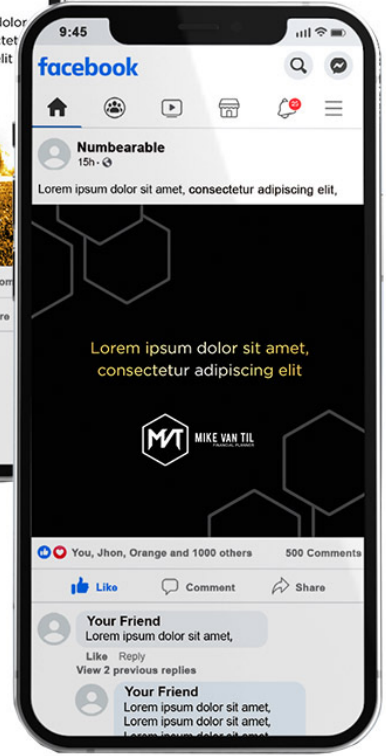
olor
tet
lit

om
re

9:45

facebook

25

Numbearable
15h · 

Lorem ipsum dolor sit amet, consectetur adipiscing elit,

Lorem ipsum dolor sit amet, consectetur adipiscing elit

MVT MIKE VAN TIL FINANCIAL PLANNER

You, Jhon, Orange and 1000 others 500 Comments

Like Comment Share

Your Friend
Lorem ipsum dolor sit amet,
Like Reply
View 2 previous replies

Your Friend
Lorem ipsum dolor sit amet,
Lorem ipsum dolor sit amet,
Lorem ipsum dolor sit amet,